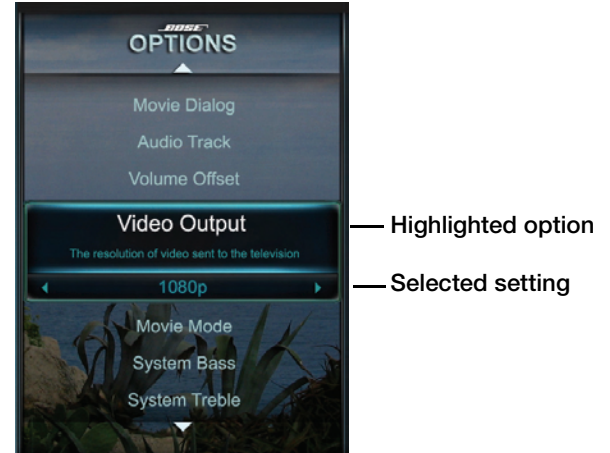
BOSE
OPTIONS

Movie Dialog

Audio Track

Volume Offset

Video Output

The resolution of video sent to the television

1080p

Movie Mode

System Bass

System Treble

Highlighted option

Selected setting